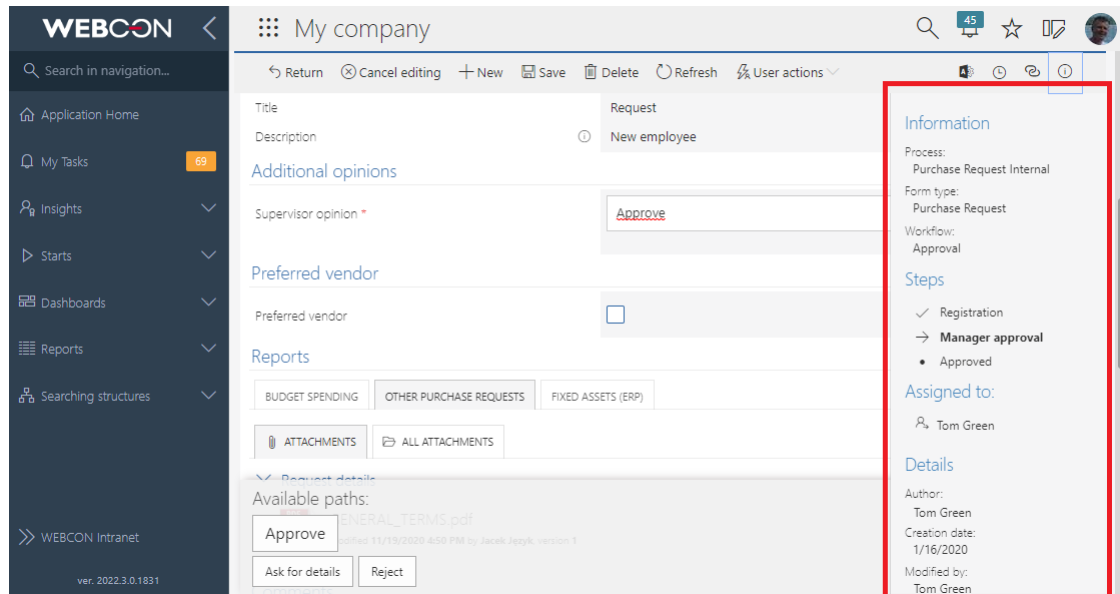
WEBCON

Search in navigation...

Application Home

My Tasks 69

Insights

Starts

Dashboards

Reports

Searching structures

WEBCON Intranet

ver. 2022.3.0.1831

My company

45

Return Cancel editing New Save Delete Refresh User actions

Title Request

Description New employee

Additional opinions

Supervisor opinion * Approve

Preferred vendor

Preferred vendor

Reports

BUDGET SPENDING OTHER PURCHASE REQUESTS FIXED ASSETS (ERP)

ATTACHMENTS ALL ATTACHMENTS

Request details

Available paths:

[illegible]ENERAL_TERMS.pdf

Approve

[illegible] 11/19/2020 4:50 PM by Jacek Jezyk, version 1

Ask for details Reject

Information

Process:
Purchase Request Internal

Form type:
Purchase Request

Workflow:
Approval

Steps

Registration

Manager approval

Approved

Assigned to:

Tom Green

Details

Author:
Tom Green

Creation date:
1/16/2020

Modified by:
Tom Green